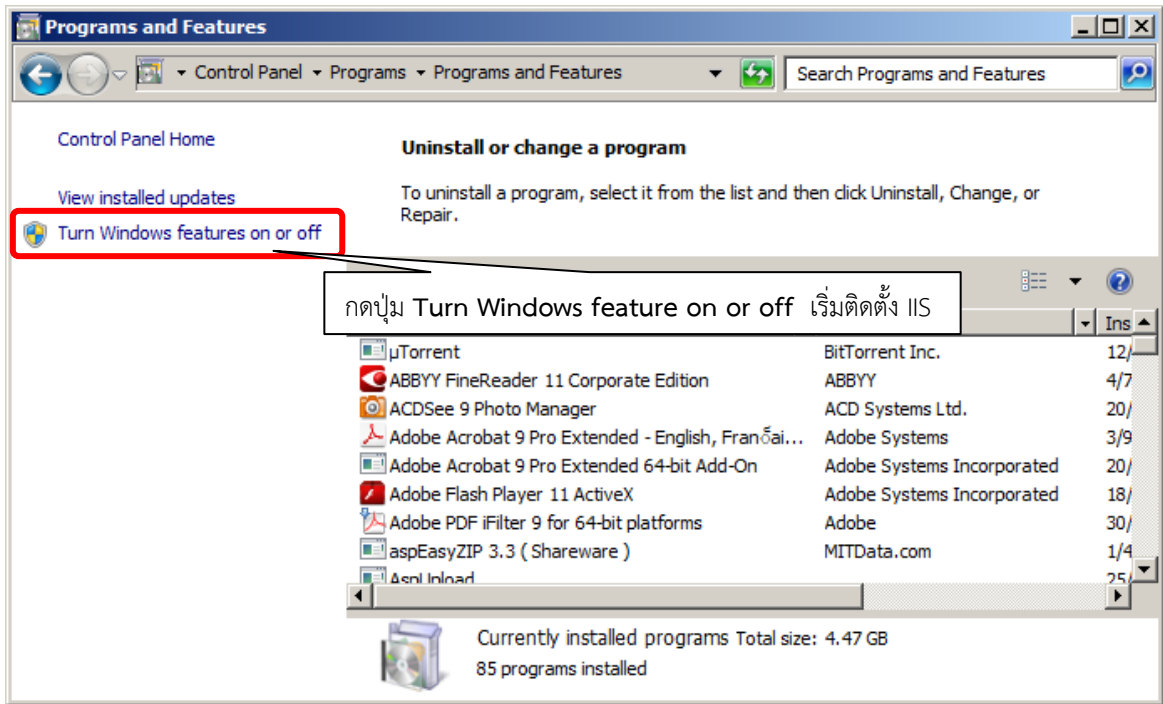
Programs and Features

Control Panel ▸ Programs ▸ Programs and Features

Search Programs and Features

Control Panel Home

View installed updates

Turn Windows features on or off

Uninstall or change a program

To uninstall a program, select it from the list and then click Uninstall, Change, or Repair.

กดปุ่ม Turn Windows feature on or off เริ่มติดตั้ง IIS

Ins

| | | |
|---|---|---|
| µTorrent | BitTorrent Inc. | 12/ |
| ABBYY FineReader 11 Corporate Edition | ABBYY | 4/7 |
| ACDSee 9 Photo Manager | ACD Systems Ltd. | 20/ |
| Adobe Acrobat 9 Pro Extended - English, Franc็ai... | Adobe Systems | 3/9 |
| Adobe Acrobat 9 Pro Extended 64-bit Add-On | Adobe Systems Incorporated | 20/ |
| Adobe Flash Player 11 ActiveX | Adobe Systems Incorporated | 18/ |
| Adobe PDF iFilter 9 for 64-bit platforms | Adobe | 30/ |
| aspEasyZIP 3.3 ( Shareware ) | MITData.com | 1/4 |
| AspUpload | | 25/ |

Currently installed programs Total size: 4.47 GB
85 programs installed